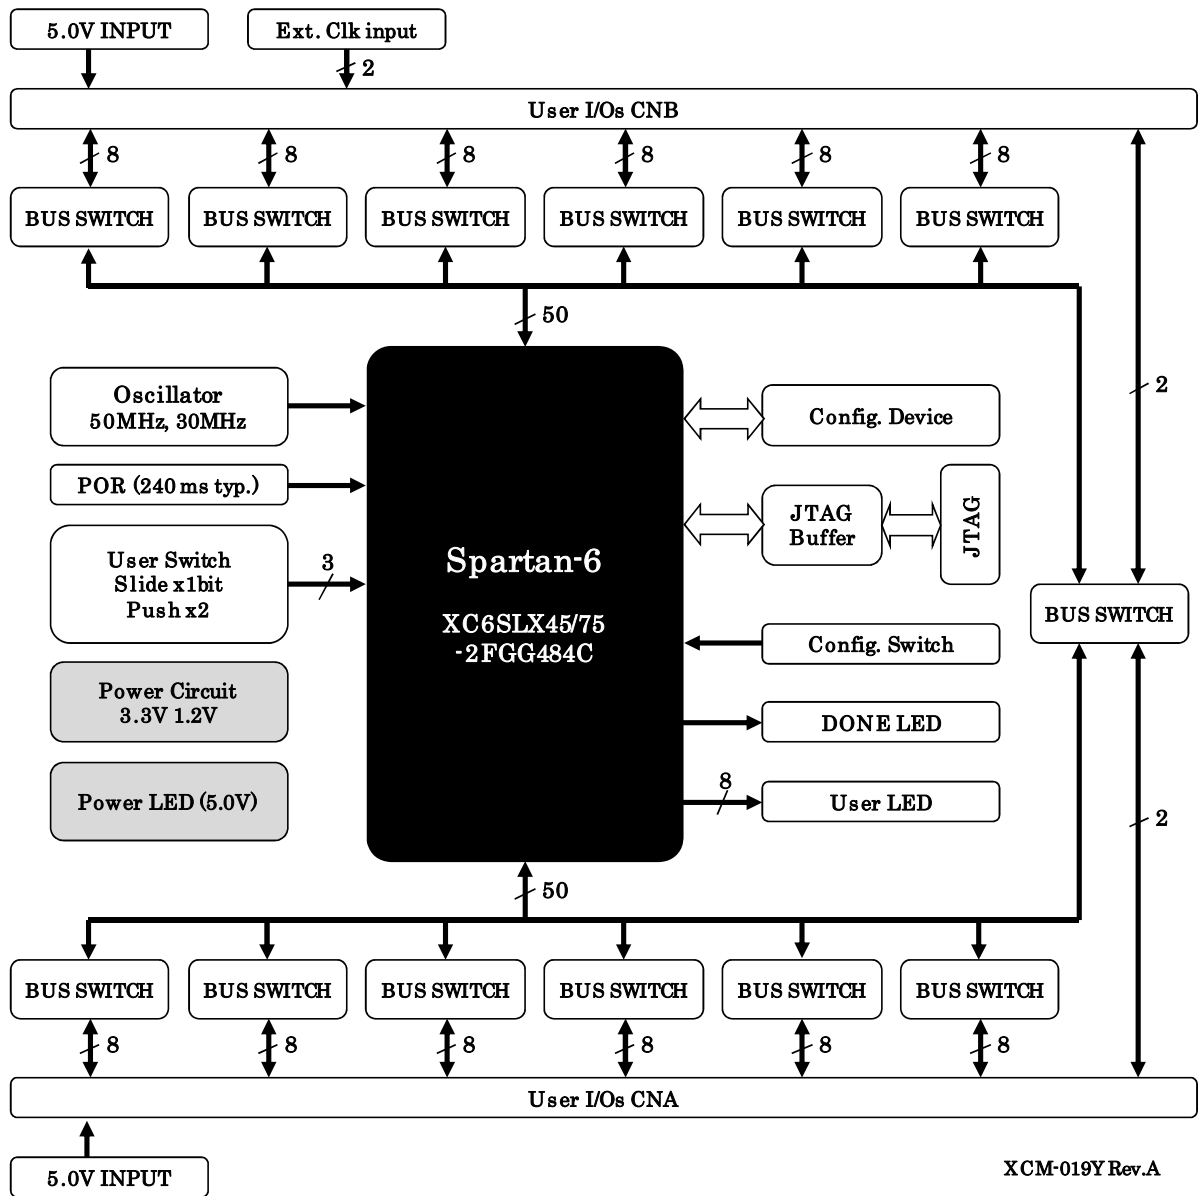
5.0V INPUT

Ext. Clk input

2

User I/Os CNB

8

8

8

8

8

8

BUS SWITCH

BUS SWITCH

BUS SWITCH

BUS SWITCH

BUS SWITCH

BUS SWITCH

50

2

Oscillator
50MHz, 30MHz

POR (240 ms typ.)

User Switch
Slide x1bit
Push x2

3

Power Circuit
3.3V 1.2V

Power LED (5.0V)

Spartan-6

XC6SLX45/75
-2FGG484C

Config. Device

JTAG
Buffer

JTAG

Config. Switch

DONE LED

8

User LED

BUS SWITCH

2

50

BUS SWITCH

BUS SWITCH

BUS SWITCH

BUS SWITCH

BUS SWITCH

BUS SWITCH

8

8

8

8

8

8

User I/Os CNA

5.0V INPUT

XCM-019Y Rev.A